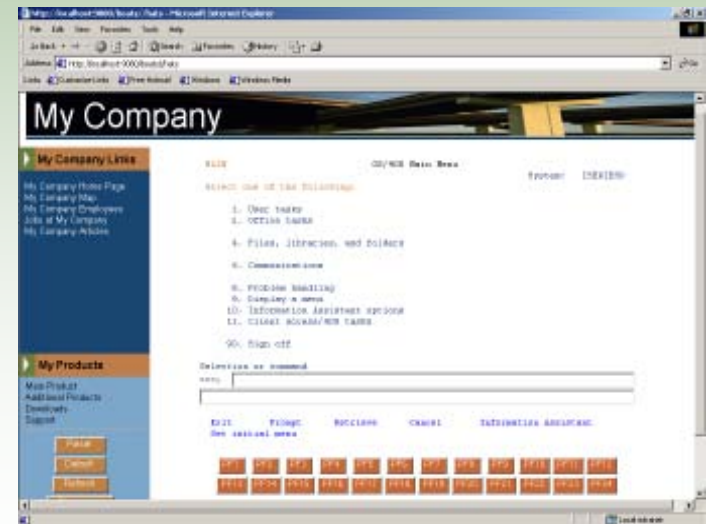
http://localhost:9080/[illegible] - Microsoft Internet Explorer

File Edit View Favorites Tools Help

Back Search Favorites History

Address http://localhost:9080/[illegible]

Links Customize Links Free Hotmail Windows Windows Media

My Company

My Company Links

My Company Home Page
My Company Map
My Company Employees
Jobs at My Company
My Company Articles

MAIN OS/400 Main Menu
System: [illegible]
Select one of the following:

1. User tasks
2. Office tasks

4. Files, libraries, and folders

6. Communications

8. Problem handling
9. Display a menu
10. Information Assistant options
11. Client Access/400 tasks

90. Sign off

Selection or command
===>

Exit Prompt Retrieve Cancel Information Assistant
Set initial menu

My Products

Main Product
Additional Products
Downloads
Support

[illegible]
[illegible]
Refresh

Local intranet